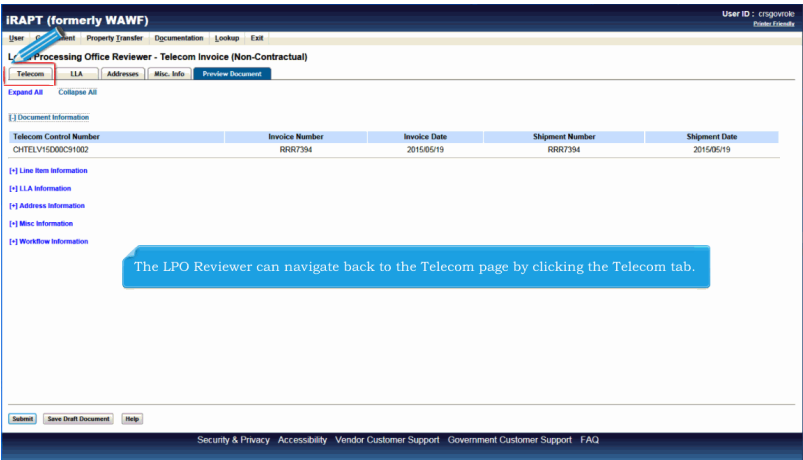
iRAPT (formerly WAWF)

User ID : crsgovrole
Printer Friendly

User Co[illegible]ent Property Transfer Documentation Lookup Exit

L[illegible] Processing Office Reviewer - Telecom Invoice (Non-Contractual)

Telecom LLA Addresses Misc. Info Preview Document

Expand All Collapse All

[-] Document Information

| Telecom Control Number | Invoice Number | Invoice Date | Shipment Number | Shipment Date |
|---|---|---|---|---|
| CHTELV15D00C91002 | RRR7394 | 2015/05/19 | RRR7394 | 2015/05/19 |

[+] Line Item Information

[+] LLA Information

[+] Address Information

[+] Misc Information

[+] Workflow Information

The LPO Reviewer can navigate back to the Telecom page by clicking the Telecom tab.

Submit Save Draft Document Help

Security & Privacy Accessibility Vendor Customer Support Government Customer Support FAQ